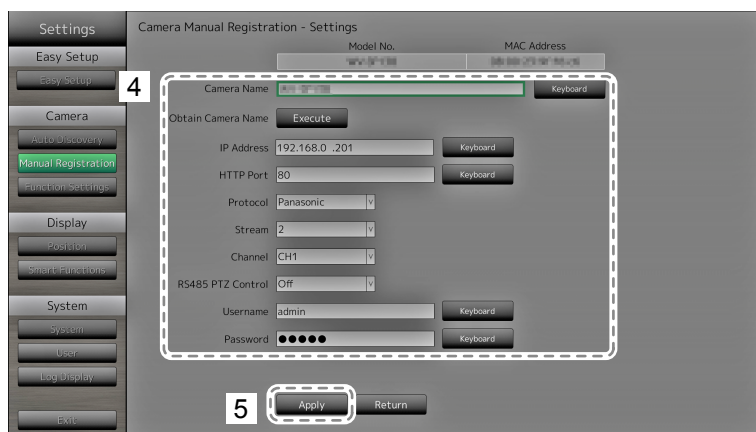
Settings
Easy Setup
Easy Setup
Camera
Auto Discovery
Manual Registration
Function Settings
Display
Position
Smart Functions
System
System
User
Log Display
Exit

Camera Manual Registration - Settings

| Model No. | MAC Address |
|---|---|
| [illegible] | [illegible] |

4
Camera Name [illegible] Keyboard
Obtain Camera Name Execute
IP Address 192.168.0 .201 Keyboard
HTTP Port 80 Keyboard
Protocol Panasonic
Stream 2
Channel CH1
RS485 PTZ Control Off
Username admin Keyboard
Password ●●●●● Keyboard

5
Apply Return